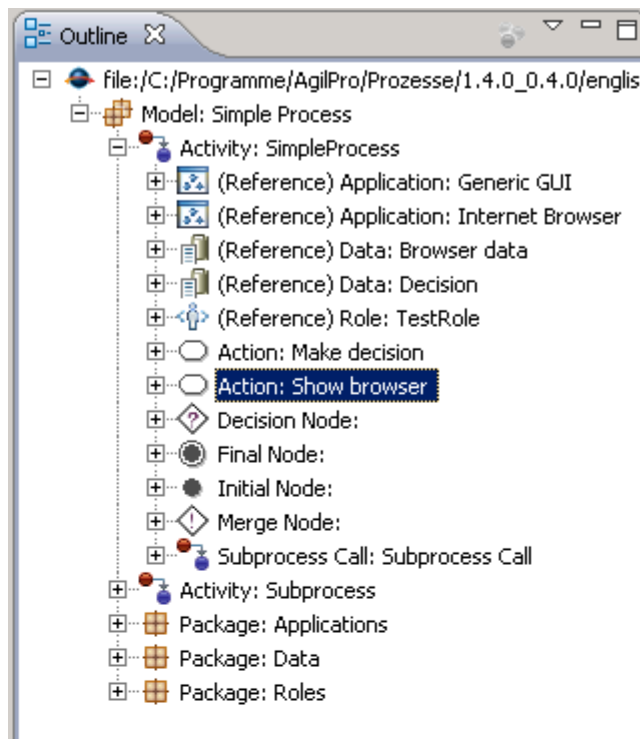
Outline

file:/C:/Programme/AgilPro/Prozesse/1.4.0_0.4.0/englis

Model: Simple Process

Activity: SimpleProcess

(Reference) Application: Generic GUI

(Reference) Application: Internet Browser

(Reference) Data: Browser data

(Reference) Data: Decision

(Reference) Role: TestRole

Action: Make decision

Action: Show browser

Decision Node:

Final Node:

Initial Node:

Merge Node:

Subprocess Call: Subprocess Call

Activity: Subprocess

Package: Applications

Package: Data

Package: Roles